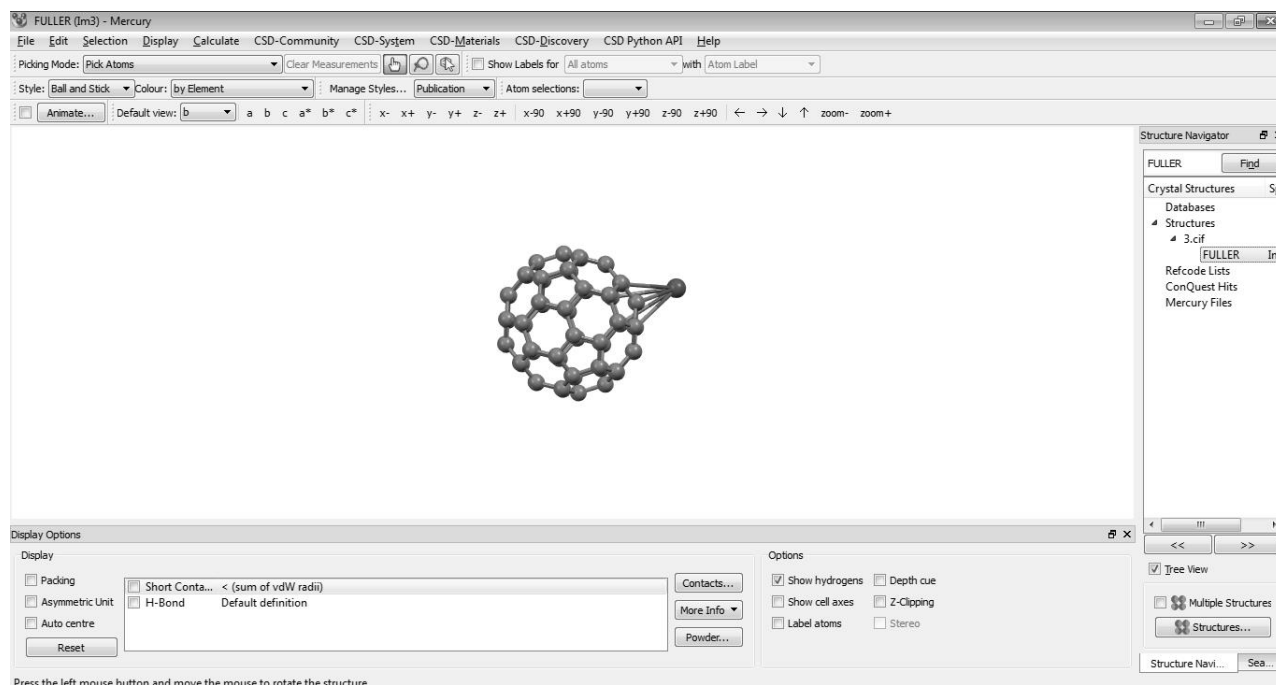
FULLER (Im3) - Mercury

File Edit Selection Display Calculate CSD-Community CSD-System CSD-Materials CSD-Discovery CSD Python API Help

Picking Mode: Pick Atoms Clear Measurements Show Labels for All atoms with Atom Label

Style: Ball and Stick Colour: by Element Manage Styles... Publication Atom selections:

Animate... Default view: b a b c a* b* c* x- x+ y- y+ z- z+ x-90 x+90 y-90 y+90 z-90 z+90 ← → ↓ ↑ zoom- zoom+

Structure Navigator

FULLER Find

Crystal Structures S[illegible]

Databases

Structures

3.cif

FULLER I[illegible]

Refcode Lists

ConQuest Hits

Mercury Files

<< >>

Tree View

Multiple Structures

Structures...

Structure Navi... Sea...

Display Options

Display

Packing

Asymmetric Unit

Auto centre

Reset

Short Conta... < (sum of vdW radii)

H-Bond Default definition

Contacts...

More Info

Powder...

Options

Show hydrogens

Depth cue

Show cell axes

Z-Clipping

Label atoms

Stereo

Press the left mouse button and move the mouse to rotate the structure